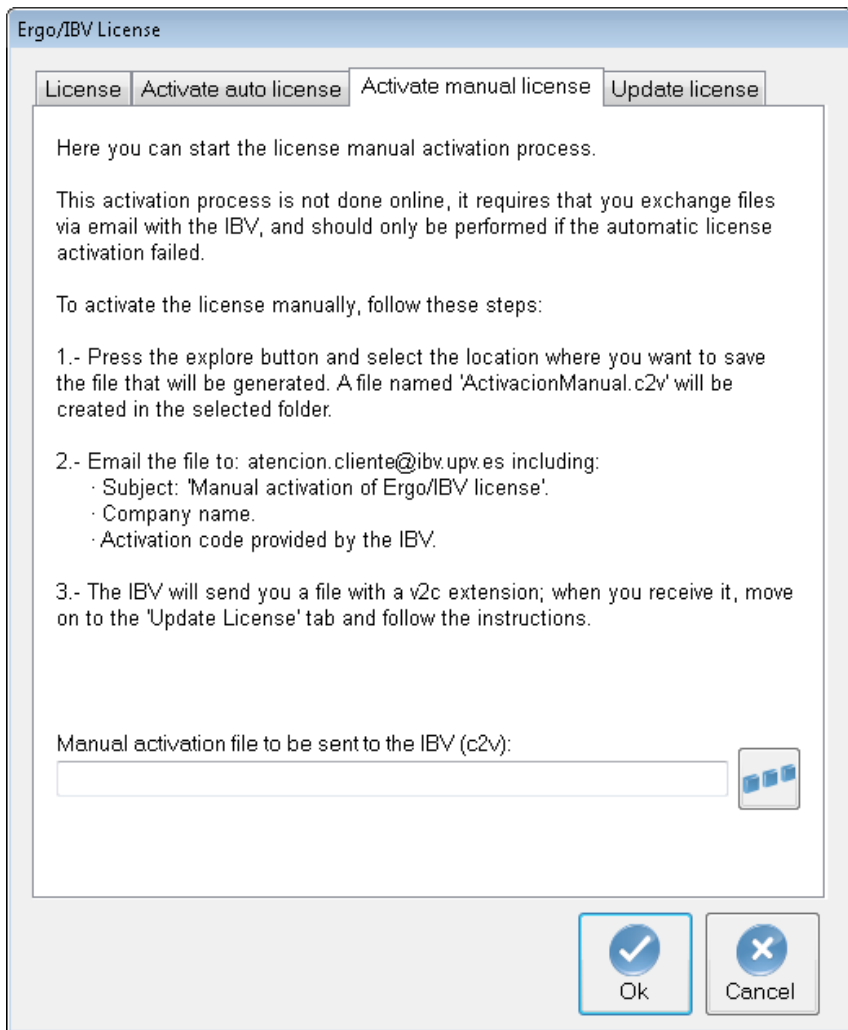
Ergo/IBV License

License | Activate auto license | Activate manual license | Update license

Here you can start the license manual activation process.

This activation process is not done online, it requires that you exchange files via email with the IBV, and should only be performed if the automatic license activation failed.

To activate the license manually, follow these steps:

1.- Press the explore button and select the location where you want to save the file that will be generated. A file named 'ActivacionManual.c2v' will be created in the selected folder.

2.- Email the file to: atencion.cliente@ibv.upv.es including:
· Subject: 'Manual activation of Ergo/IBV license'.
· Company name.
· Activation code provided by the IBV.

3.- The IBV will send you a file with a v2c extension; when you receive it, move on to the 'Update License' tab and follow the instructions.

Manual activation file to be sent to the IBV (c2v):

Ok

Cancel